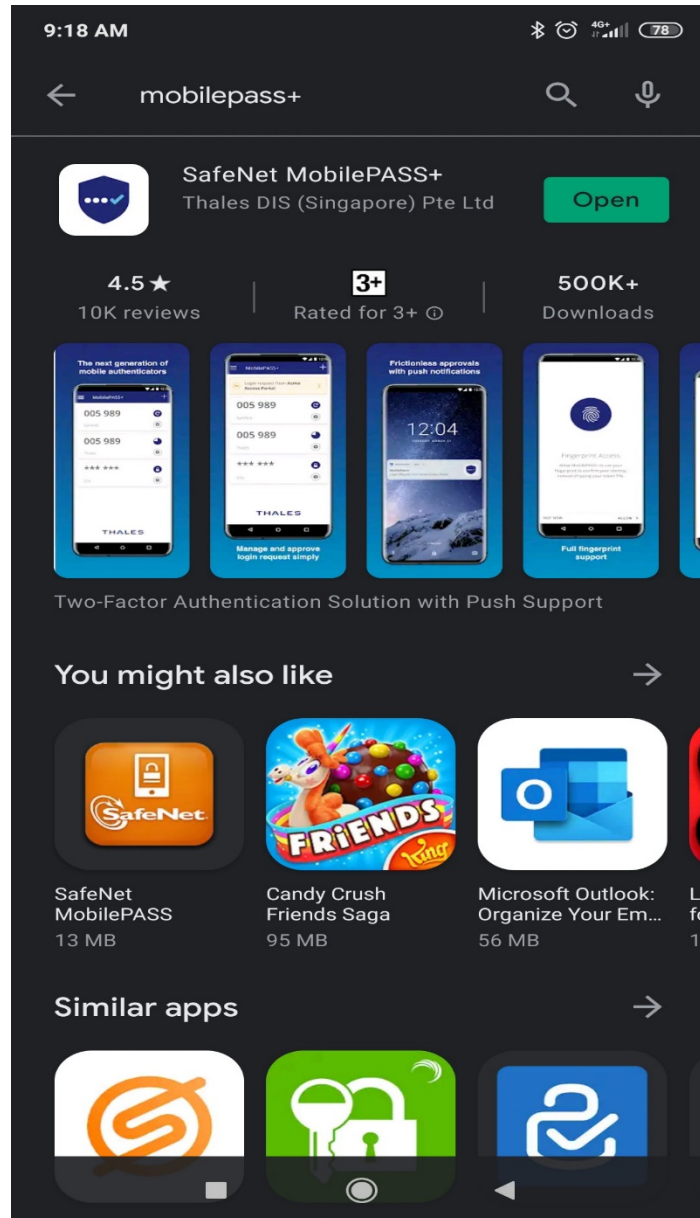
9:18 AM
4G+ 78

mobilepass+

SafeNet MobilePASS+
Thales DIS (Singapore) Pte Ltd
Open

4.5 ★
10K reviews
3+
Rated for 3+ ⓘ
500K+
Downloads

The next generation of mobile authenticators
MobilePASS+
005 989
005 989
*** ***
THALES

MobilePASS+
005 989
005 989
*** ***
THALES
Manage and approve login request simply

Frictionless approvals with push notifications
12:04

Fingerprint Access
Full fingerprint support

Two-Factor Authentication Solution with Push Support

You might also like →

SafeNet
SafeNet MobilePASS
13 MB

FRIENDS
king
Candy Crush Friends Saga
95 MB

Microsoft Outlook: Organize Your Em...
56 MB

Similar apps →